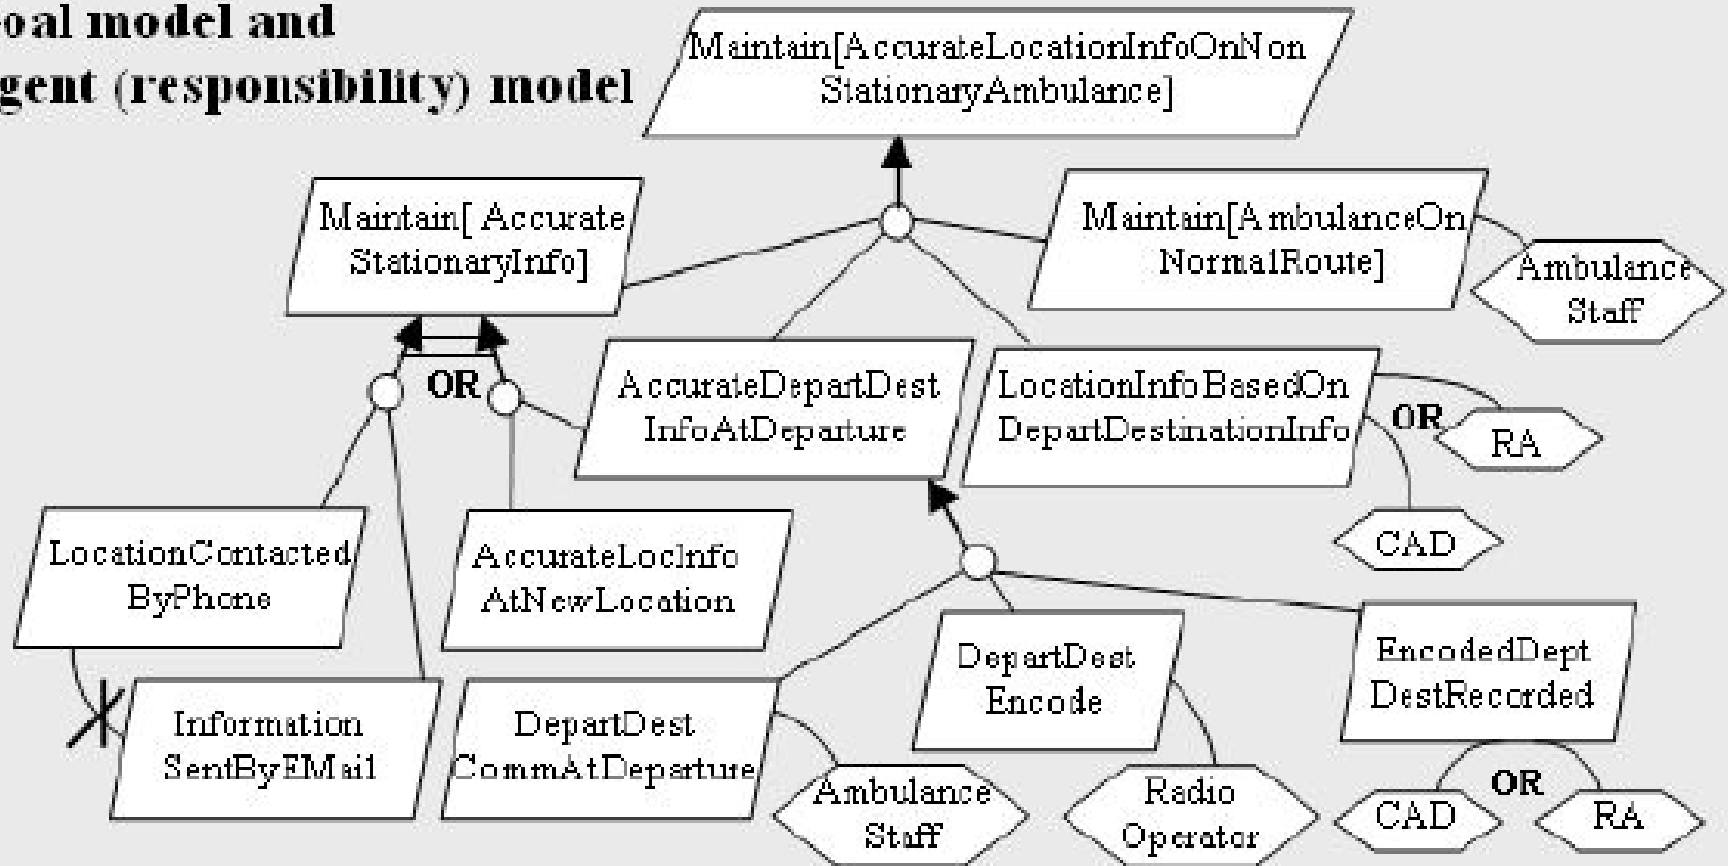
oal model and
gent (responsibility) model

Maintain[AccurateLocationInfoOnNonStationaryAmbulance]

Maintain[ AccurateStationaryInfo]

Maintain[AmbulanceOnNormalRoute]

Ambulance Staff

OR

AccurateDepartDestInfoAtDeparture

LocationInfoBasedOnDepartDestinationInfo

OR

RA

CAD

LocationContactedByPhone

AccurateLocInfoAtNewLocation

DepartDestEncode

EncodedDeptDestRecorded

InformationSentByEMail

DepartDestCommAtDeparture

Ambulance Staff

Radio Operator

CAD

OR

RA